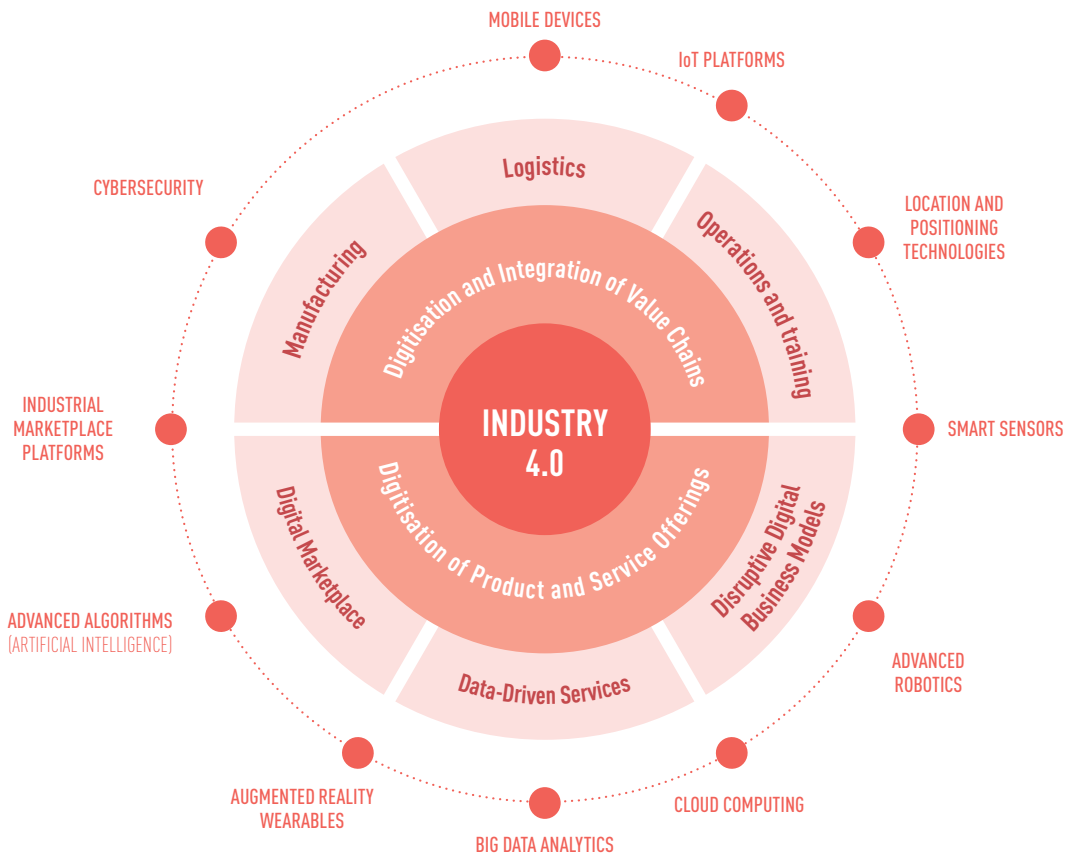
MOBILE DEVICES

IoT PLATFORMS

LOCATION AND POSITIONING TECHNOLOGIES

SMART SENSORS

ADVANCED ROBOTICS

CLOUD COMPUTING

BIG DATA ANALYTICS

AUGMENTED REALITY WEARABLES

ADVANCED ALGORITHMS (ARTIFICIAL INTELLIGENCE)

INDUSTRIAL MARKETPLACE PLATFORMS

CYBERSECURITY

Logistics

Operations and training

Manufacturing

Digitisation and Integration of Value Chains

INDUSTRY 4.0

Digitisation of Product and Service Offerings

Digital Marketplace

Disruptive Digital Business Models

Data-Driven Services